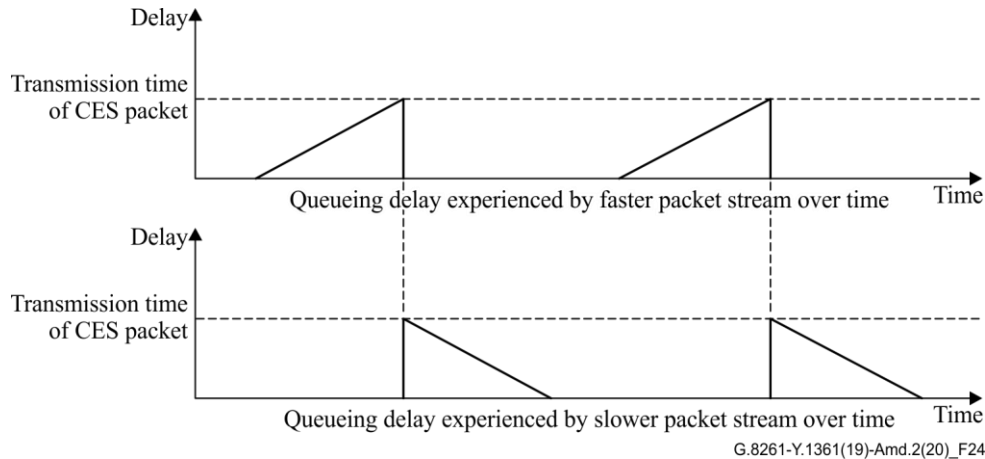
Delay

Transmission time of CES packet

Queueing delay experienced by faster packet stream over time

Time

Delay

Transmission time of CES packet

Queueing delay experienced by slower packet stream over time

Time

G.8261-Y.1361(19)-Amd.2(20)_F24